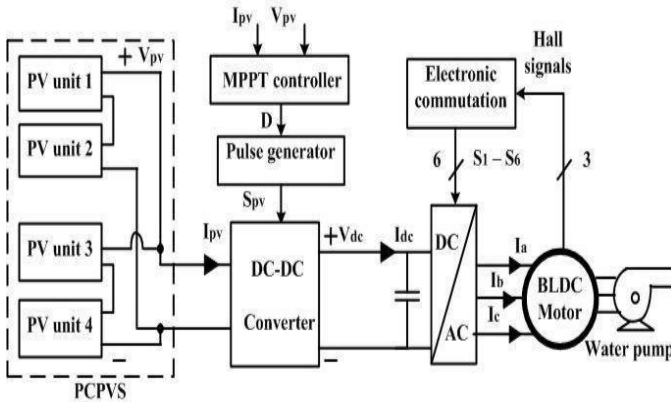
$I_{pv}$ $V_{pv}$

+ $V_{pv}$

MPPT controller

D

Pulse generator

$S_{pv}$

PV unit 1

PV unit 2

PV unit 3

PV unit 4

–

PCPVS

$I_{pv}$

DC-DC

Converter

+$V_{dc}$

–

$I_{dc}$

Electronic commutation

6

$S_1 - S_6$

DC

AC

Hall signals

3

$I_a$

$I_b$

$I_c$

BLDC Motor

Water pump